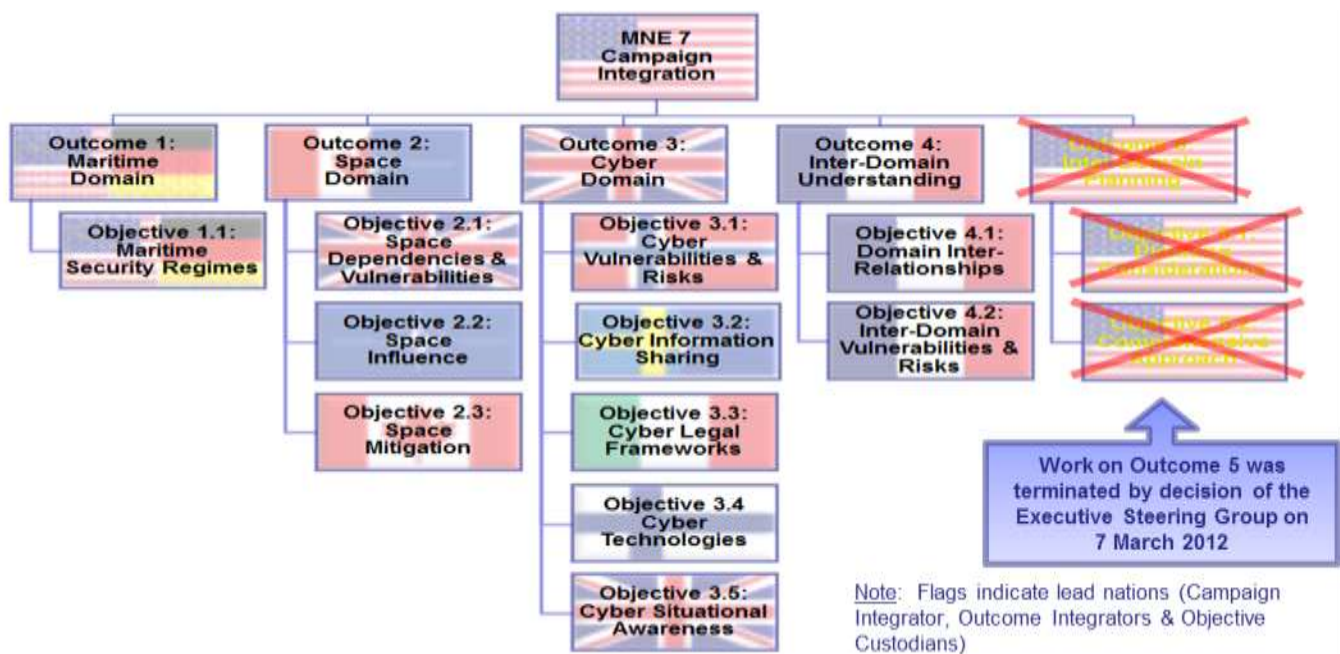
MNE 7 Campaign Integration

Outcome 1: Maritime Domain

Objective 1.1: Maritime Security Regimes

Outcome 2: Space Domain

Objective 2.1: Space Dependencies & Vulnerabilities

Objective 2.2: Space Influence

Objective 2.3: Space Mitigation

Outcome 3: Cyber Domain

Objective 3.1: Cyber Vulnerabilities & Risks

Objective 3.2: Cyber Information Sharing

Objective 3.3: Cyber Legal Frameworks

Objective 3.4 Cyber Technologies

Objective 3.5: Cyber Situational Awareness

Outcome 4: Inter-Domain Understanding

Objective 4.1: Domain Inter-Relationships

Objective 4.2: Inter-Domain Vulnerabilities & Risks

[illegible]

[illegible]

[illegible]

Work on Outcome 5 was terminated by decision of the Executive Steering Group on 7 March 2012

Note: Flags indicate lead nations (Campaign Integrator, Outcome Integrators & Objective Custodians)